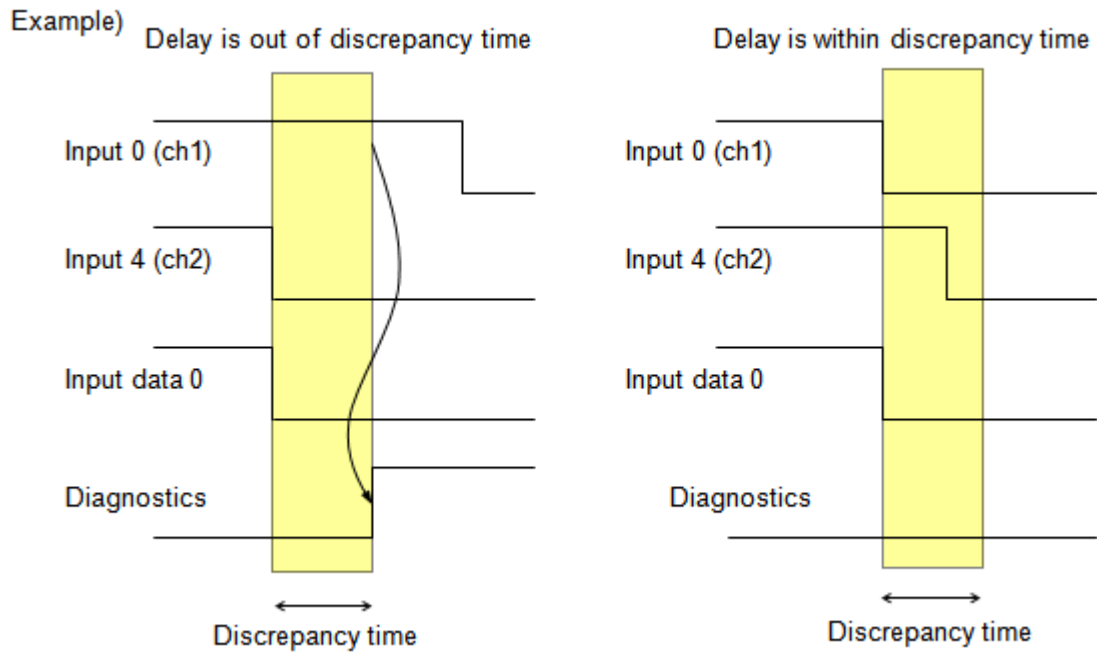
Example)

Delay is out of discrepancy time

Input 0 (ch1)

Input 4 (ch2)

Input data 0

Diagnostics

Discrepancy time

Delay is within discrepancy time

Input 0 (ch1)

Input 4 (ch2)

Input data 0

Diagnostics

Discrepancy time